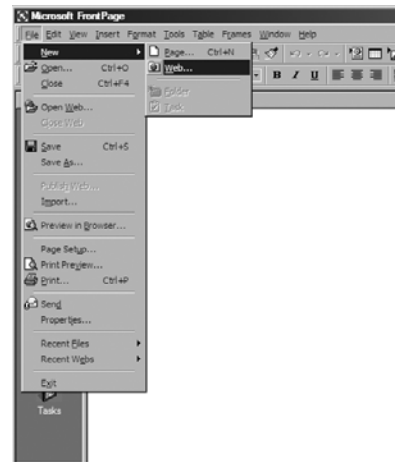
Microsoft FrontPage

File Edit View Insert Format Tools Table Frames Window Help

New
Open... Ctrl+O
Close Ctrl+F4
Open Web...
Close Web
Save Ctrl+S
Save As...
Publish Web...
Import...
Preview in Browser...
Page Setup...
Print Preview...
Print... Ctrl+P
Send
Properties...
Recent Files
Recent Webs
Exit

Page... Ctrl+N
Web...
Folder
Task

B I U

Tasks